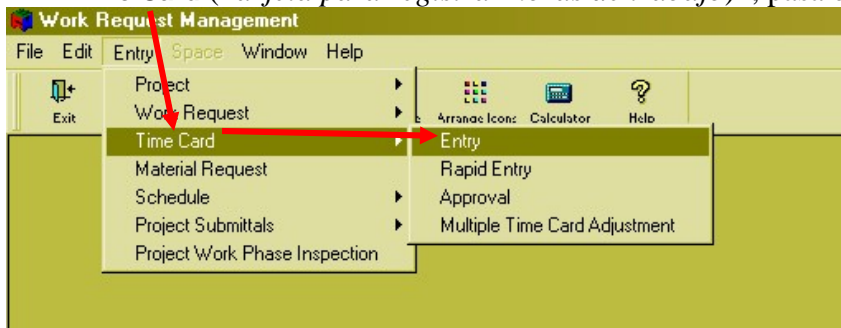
Work Request Management

File Edit Entry Space Window Help

Exit

Project
Work Request
Time Card
Material Request
Schedule
Project Submittals
Project Work Phase Inspection

Arrange Icons Calculator Help

Entry
Rapid Entry
Approval
Multiple Time Card Adjustment